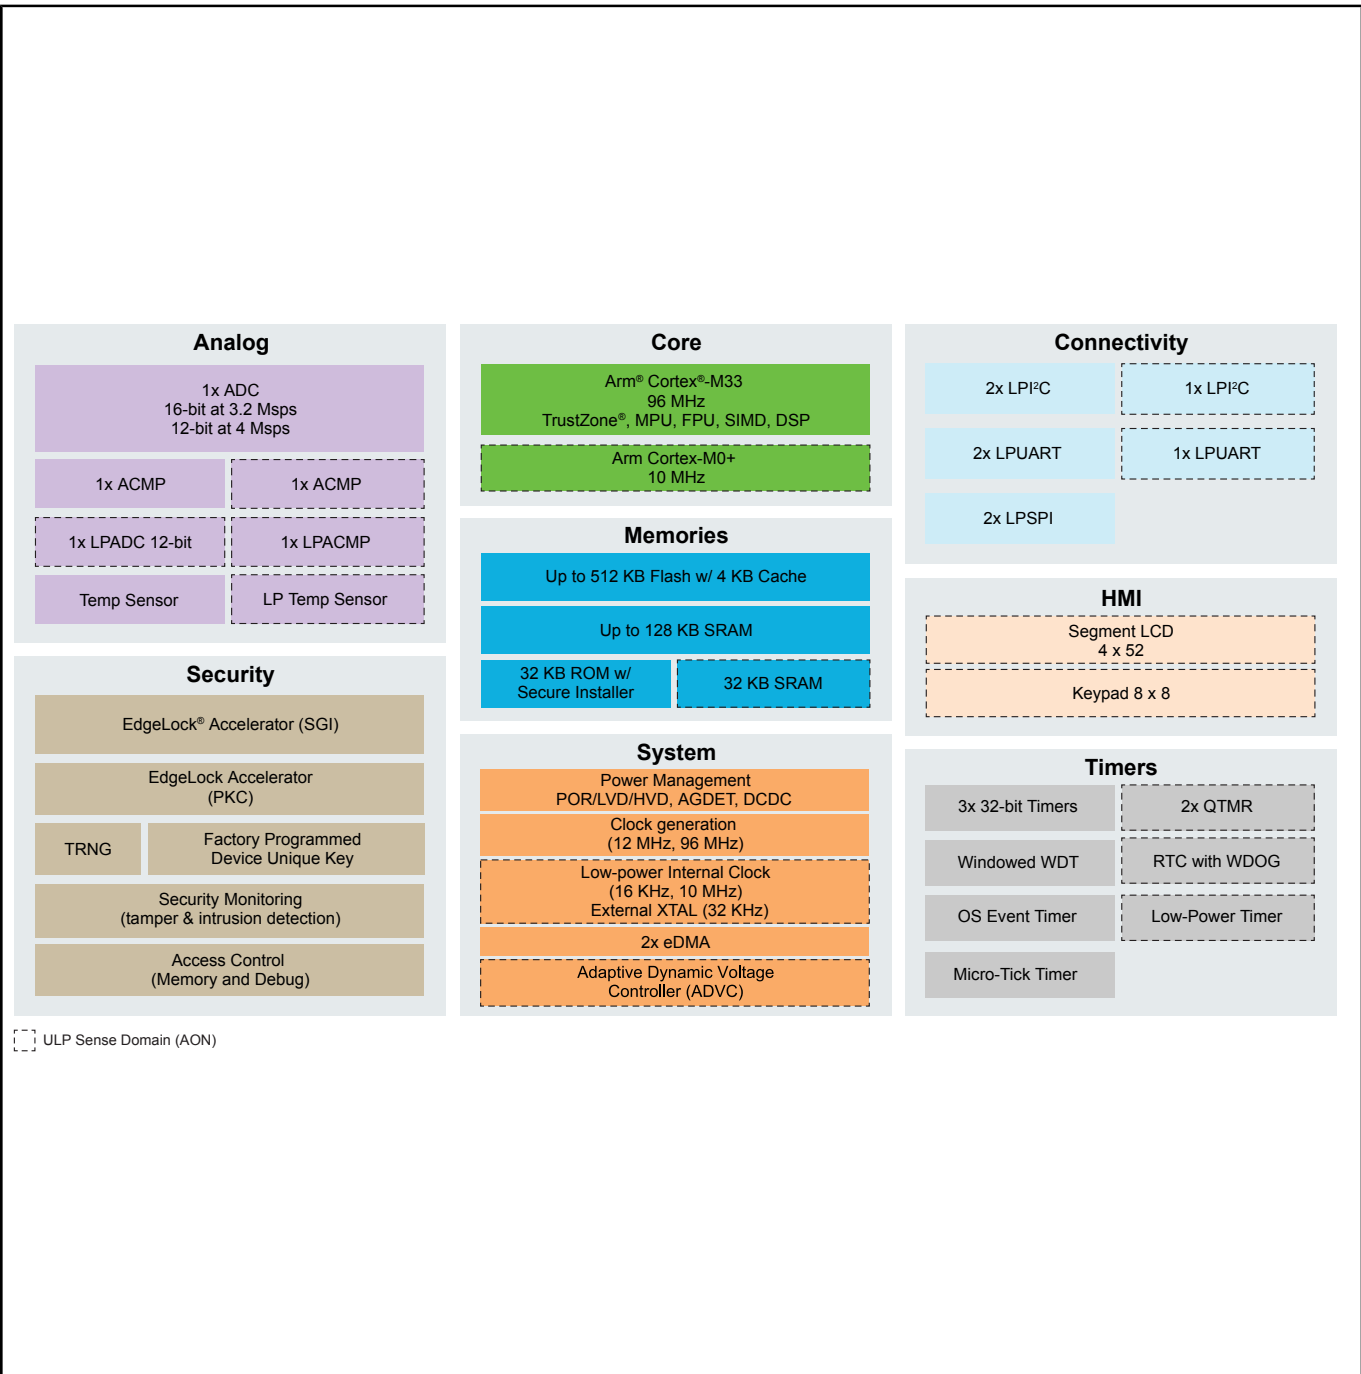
Analog

1x ADC
16-bit at 3.2 Msps
12-bit at 4 Msps

1x ACMP

1x ACMP

1x LPADC 12-bit

1x LPACMP

Temp Sensor

LP Temp Sensor

Security

EdgeLock® Accelerator (SGI)

EdgeLock Accelerator
(PKC)

TRNG

Factory Programmed
Device Unique Key

Security Monitoring
(tamper & intrusion detection)

Access Control
(Memory and Debug)

Core

Arm® Cortex®-M33
96 MHz
TrustZone®, MPU, FPU, SIMD, DSP

Arm Cortex-M0+
10 MHz

Memories

Up to 512 KB Flash w/ 4 KB Cache

Up to 128 KB SRAM

32 KB ROM w/
Secure Installer

32 KB SRAM

System

Power Management
POR/LVD/HVD, AGDET, DCDC

Clock generation
(12 MHz, 96 MHz)

Low-power Internal Clock
(16 KHz, 10 MHz)
External XTAL (32 KHz)

2x eDMA

Adaptive Dynamic Voltage
Controller (ADVC)

Connectivity

2x LPI$^2$C

1x LPI$^2$C

2x LPUART

1x LPUART

2x LPSPI

HMI

Segment LCD
4 x 52

Keypad 8 x 8

Timers

3x 32-bit Timers

2x QTMR

Windowed WDT

RTC with WDOG

OS Event Timer

Low-Power Timer

Micro-Tick Timer

ULP Sense Domain (AON)